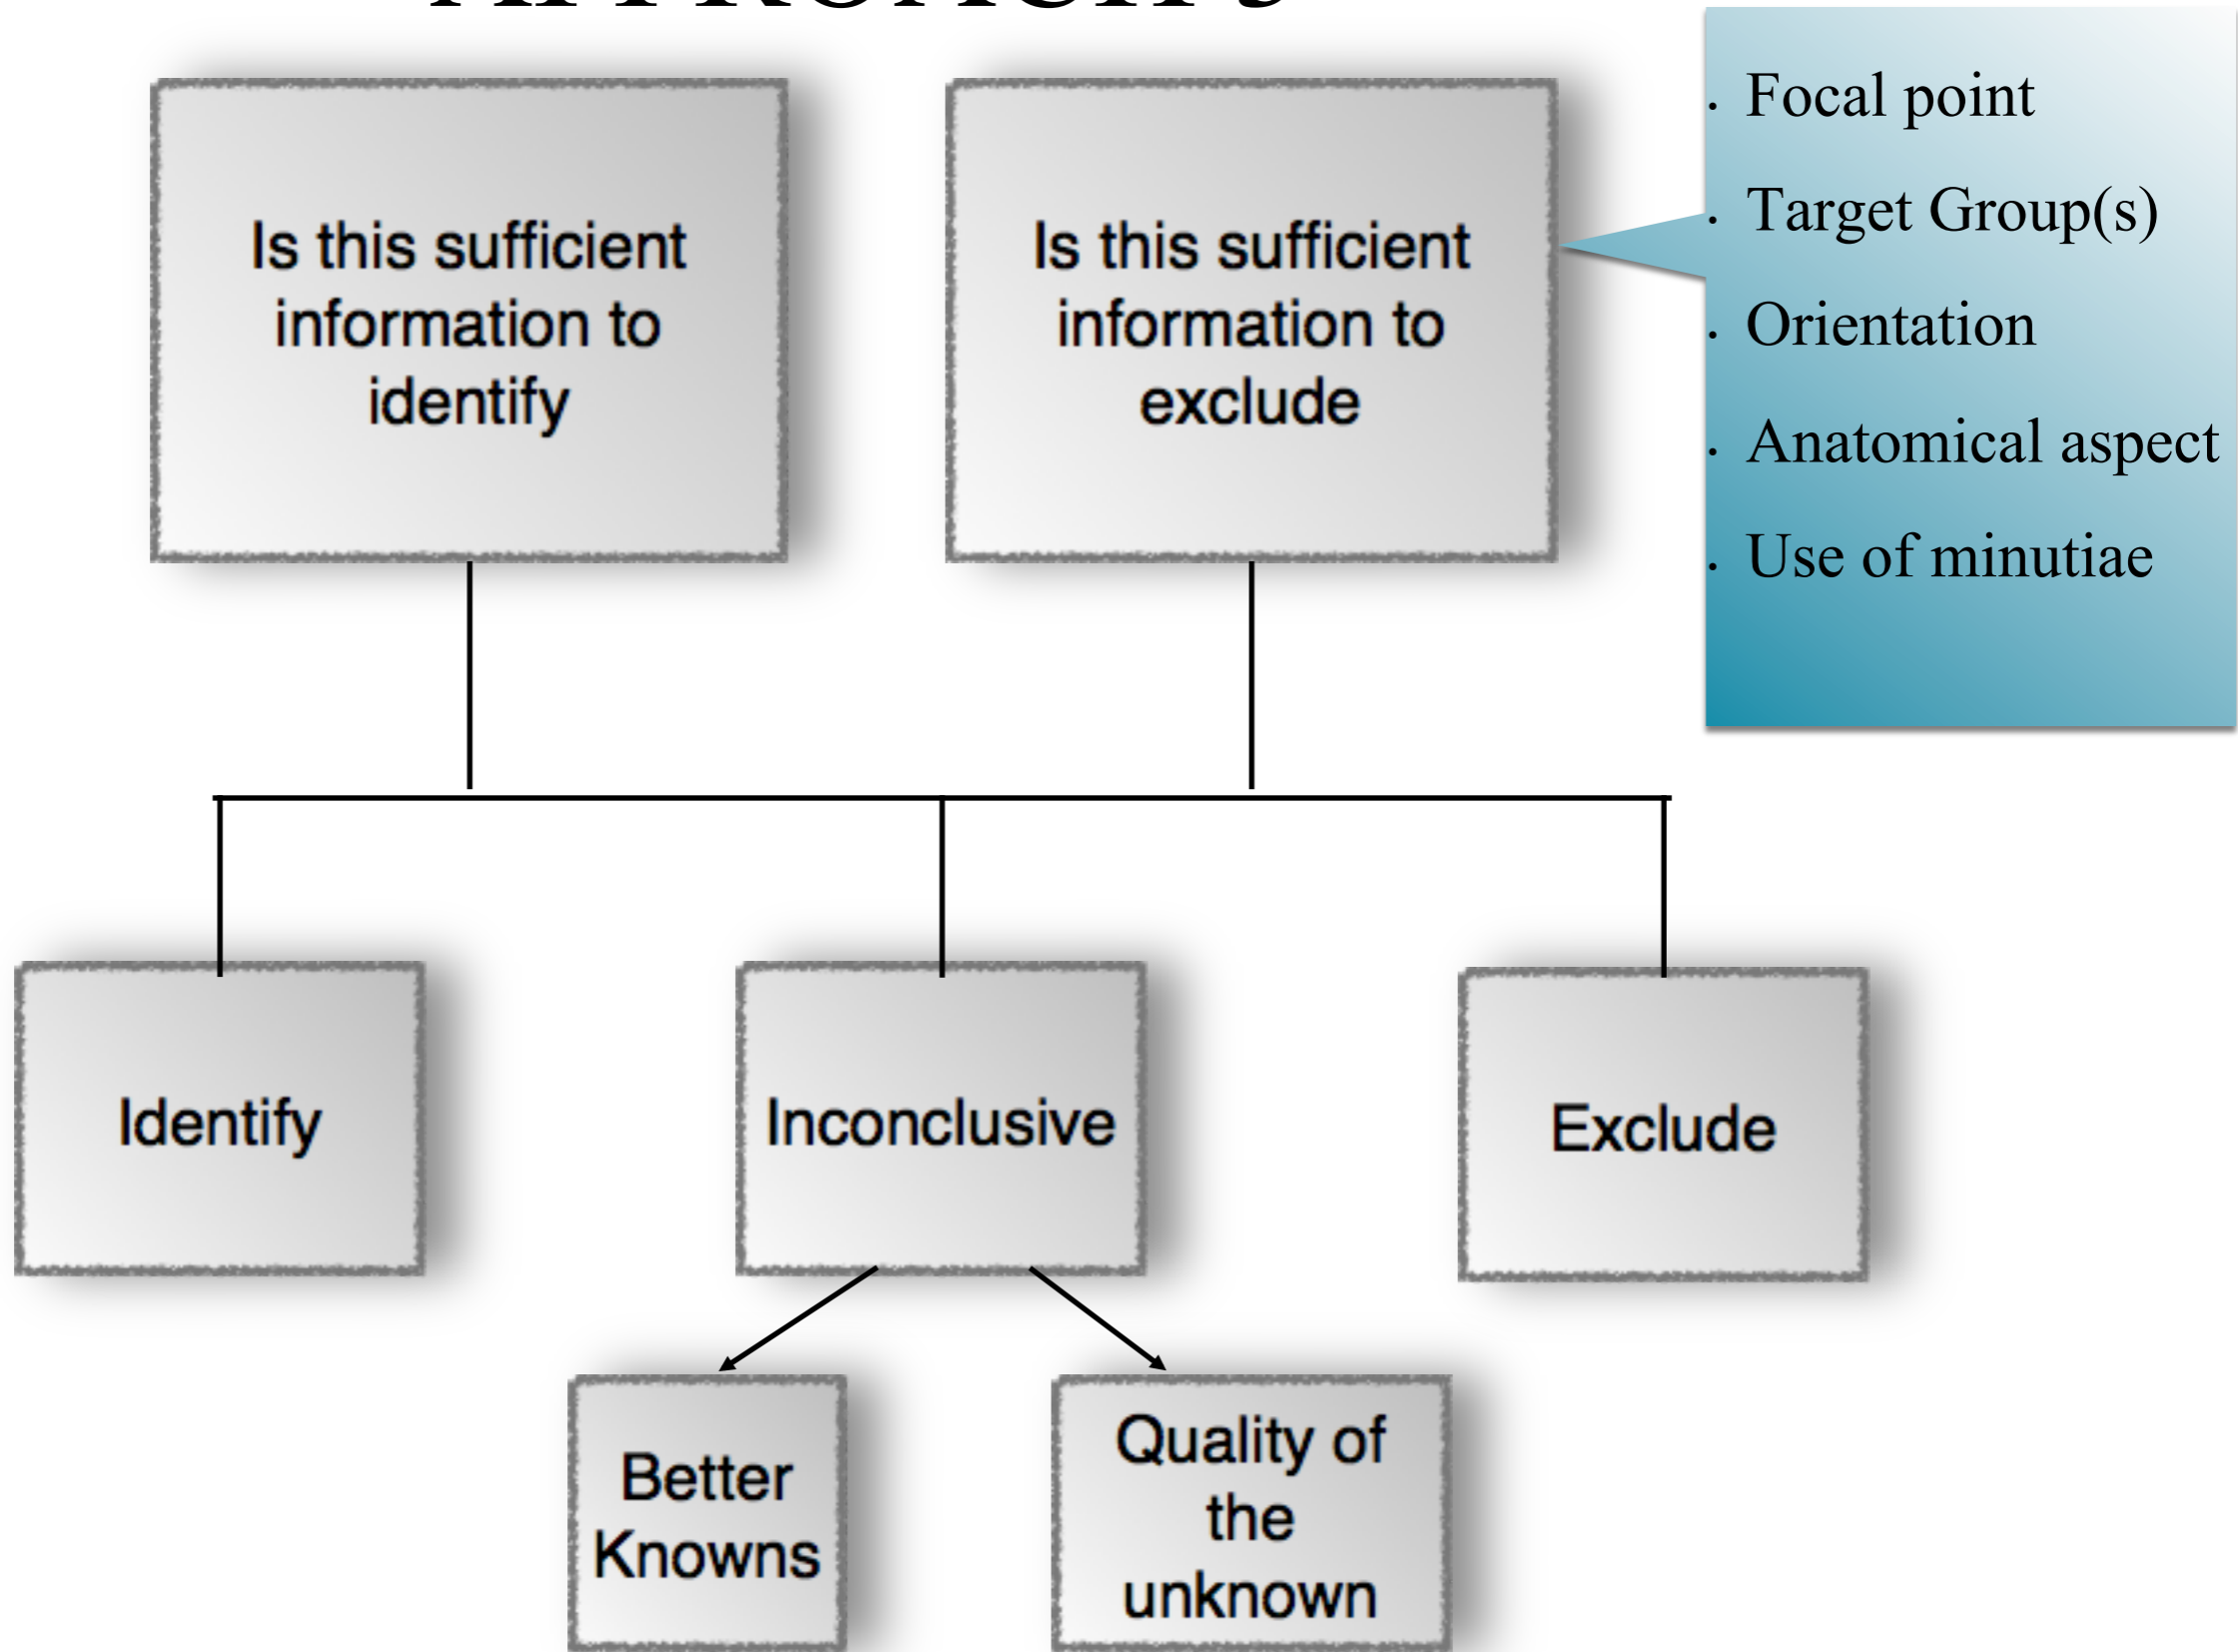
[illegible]

Is this sufficient information to identify

Is this sufficient information to exclude

- Focal point
- Target Group(s)
- Orientation
- Anatomical aspect
- Use of minutiae

Identify

Inconclusive

Exclude

Better Knowns

Quality of the unknown